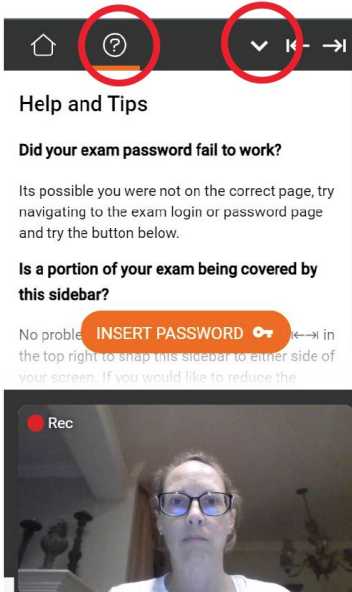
?

Help and Tips

Did your exam password fail to work?

Its possible you were not on the correct page, try navigating to the exam login or password page and try the button below.

Is a portion of your exam being covered by this sidebar?

No proble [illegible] in the top right to snap this sidebar to either side of your screen. If you would like to reduce the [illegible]

INSERT PASSWORD

Rec